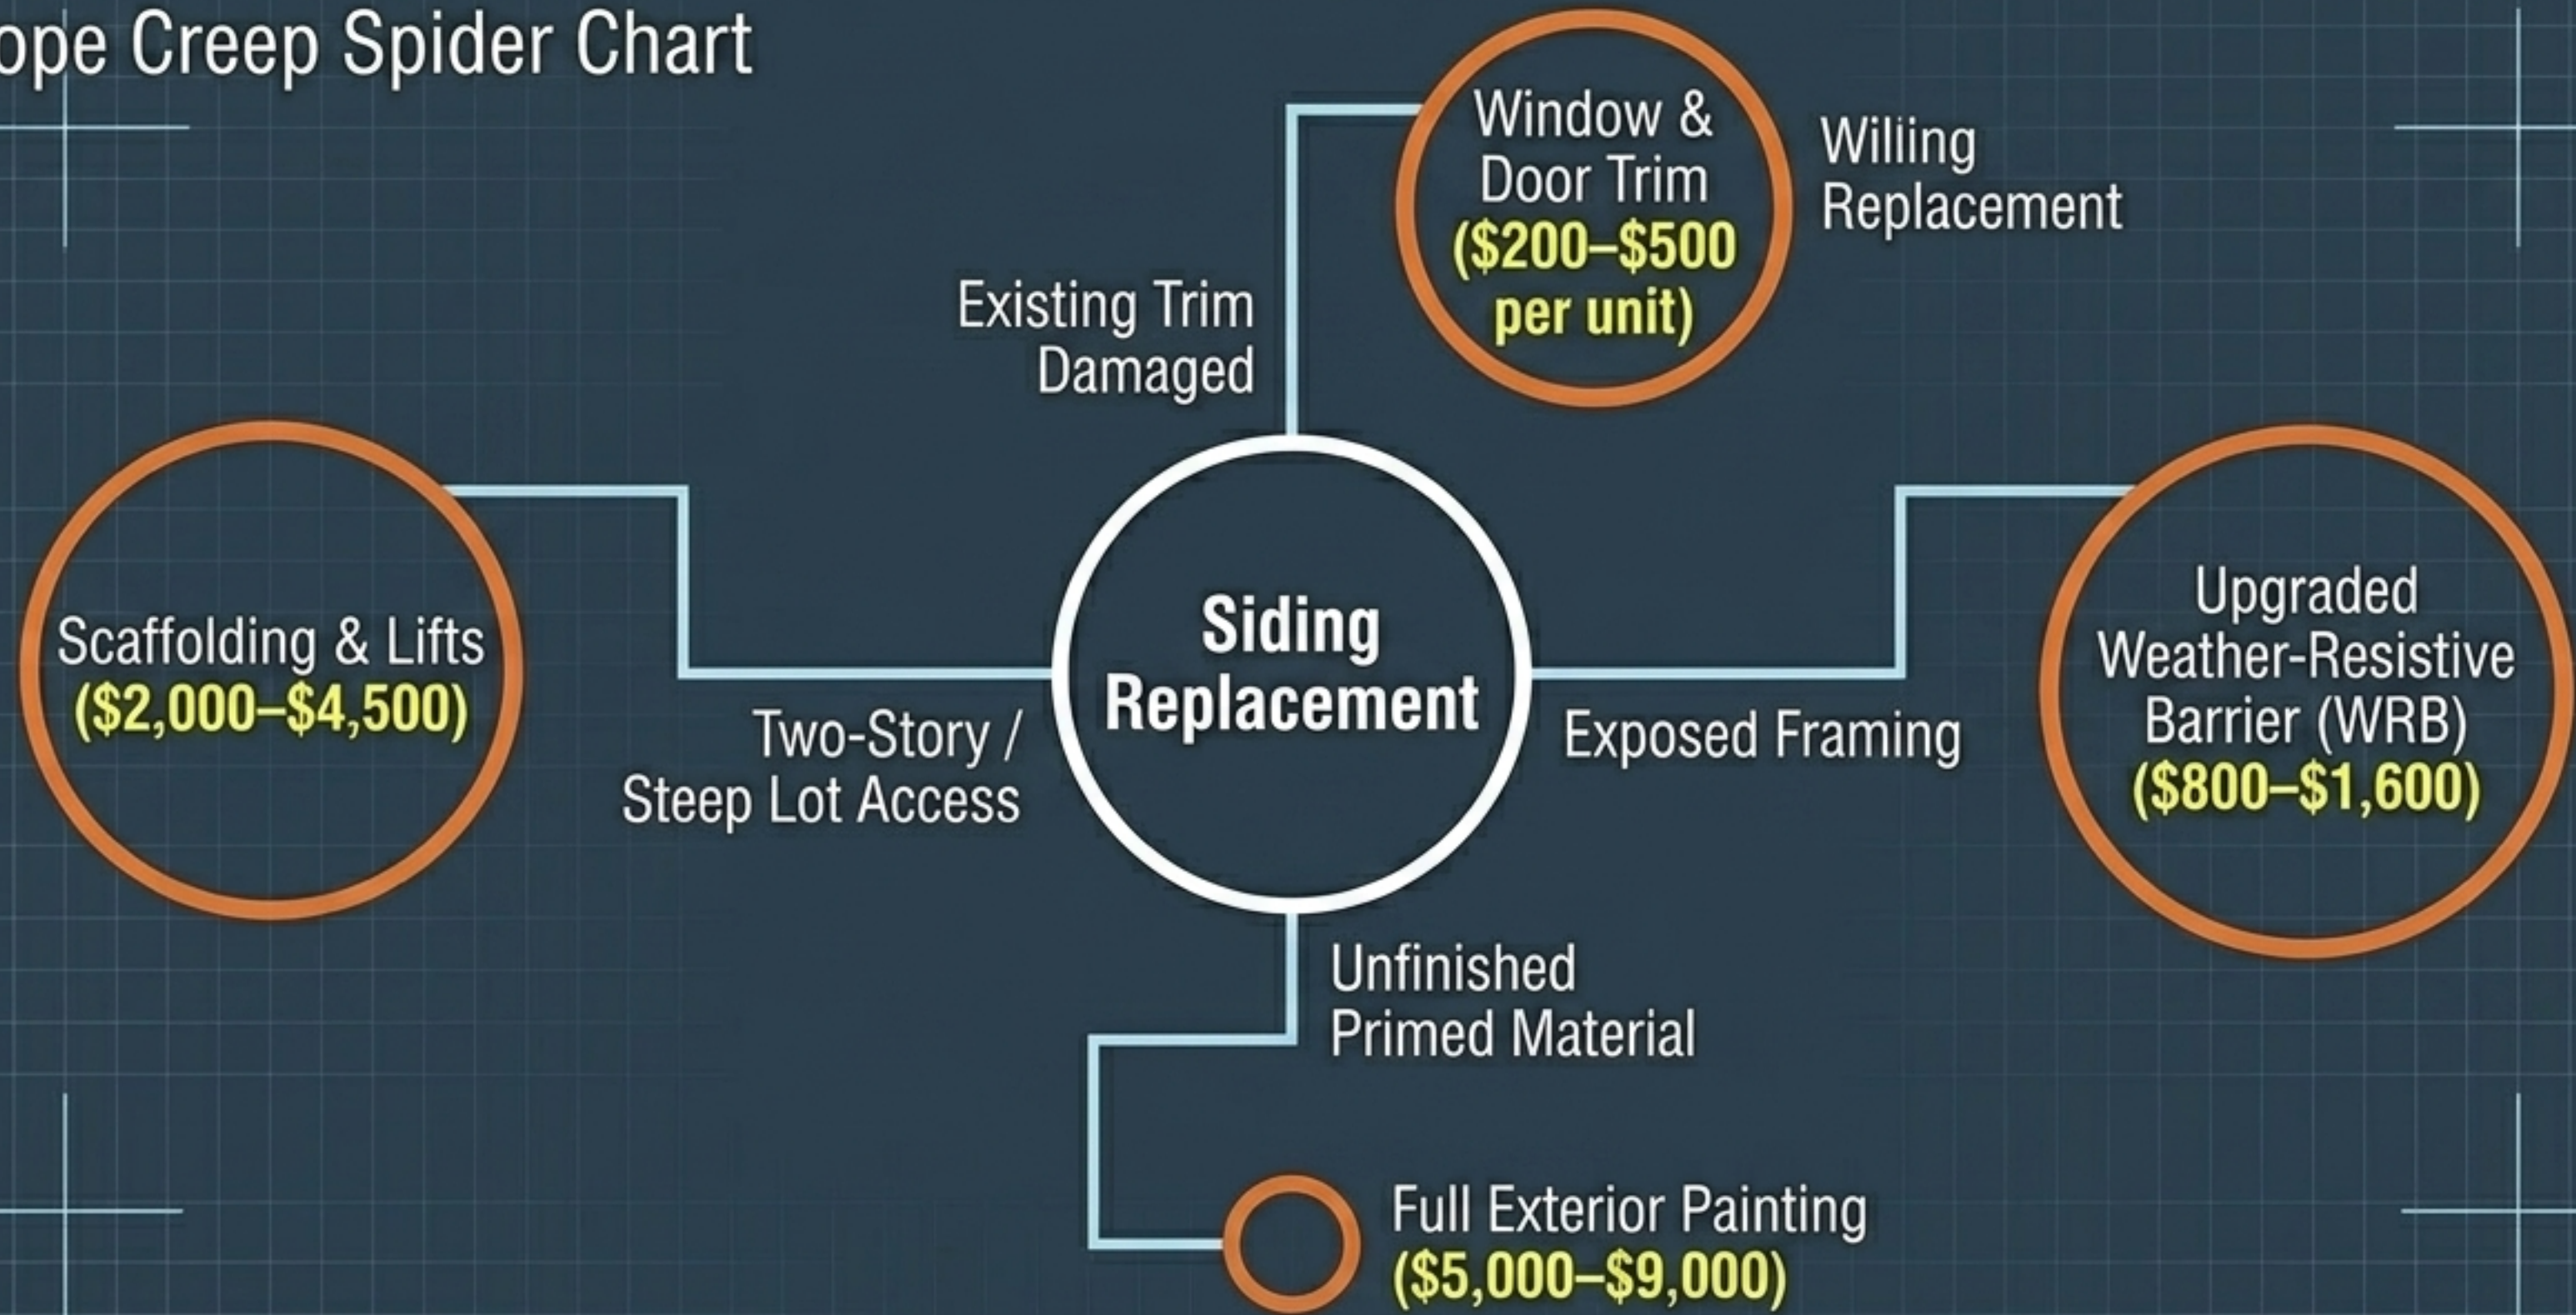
ope Creep Spider Chart

Window & Door Trim ($200–$500 per unit)

Wiliing Replacement

Existing Trim Damaged

Scaffolding & Lifts ($2,000–$4,500)

Two-Story / Steep Lot Access

Siding Replacement

Exposed Framing

Upgraded Weather-Resistive Barrier (WRB) ($800–$1,600)

Unfinished Primed Material

Full Exterior Painting ($5,000–$9,000)